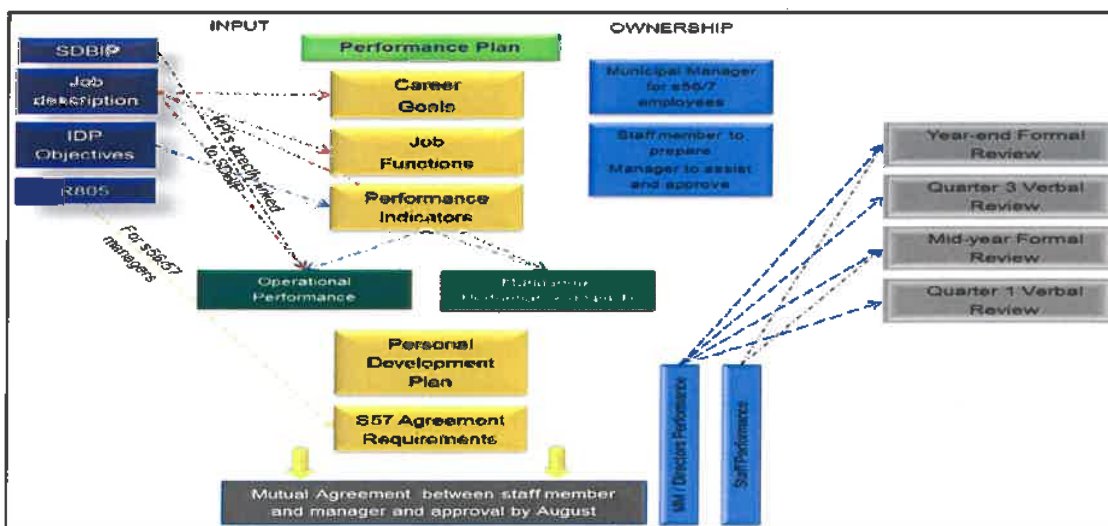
INPUT

OWNERSHIP

SDBIP

Job description

IDP Objectives

R805

Performance Plan

Career Goals

Job Functions

Performance Indicators

Municipal Manager for s56/7 employees

Staff member to prepare Manager to assist and approve

KPIs directly linked to SDBIP

For s56/57 managers

Operational Performance

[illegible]

Personal Development Plan

S57 Agreement Requirements

Mutual Agreement between staff member and manager and approval by August

MM / Directors Performance

Staff Performance

Year-end Formal Review

Quarter 3 Verbal Review

Mid-year Formal Review

Quarter 1 Verbal Review